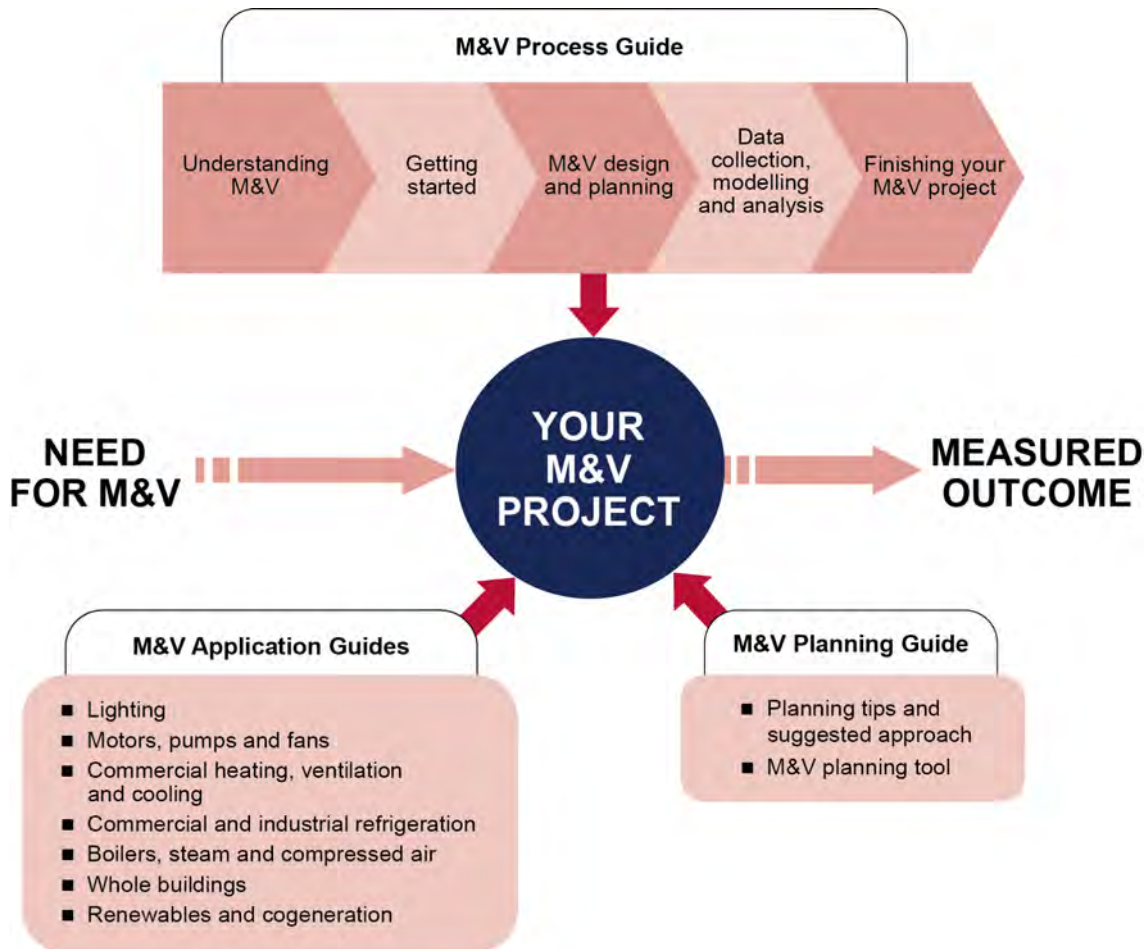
M&V Process Guide

Understanding M&V

Getting started

M&V design and planning

Data collection, modelling and analysis

Finishing your M&V project

NEED FOR M&V

YOUR M&V PROJECT

MEASURED OUTCOME

M&V Application Guides

- Lighting
- Motors, pumps and fans
- Commercial heating, ventilation and cooling
- Commercial and industrial refrigeration
- Boilers, steam and compressed air
- Whole buildings
- Renewables and cogeneration

M&V Planning Guide

- Planning tips and suggested approach
- M&V planning tool